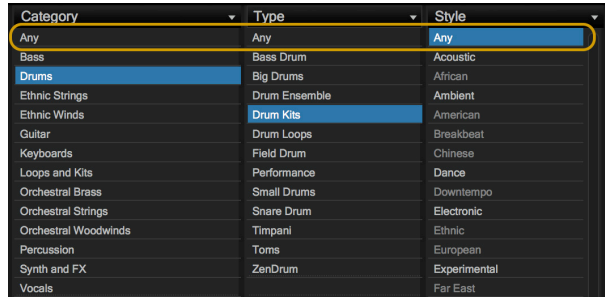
| Category | Type | Style |
|---|---|---|
| Any | Any | Any |
| Bass | Bass Drum | Acoustic |
| Drums | Big Drums | African |
| Ethnic Strings | Drum Ensemble | Ambient |
| Ethnic Winds | Drum Kits | American |
| Guitar | Drum Loops | Breakbeat |
| Keyboards | Field Drum | Chinese |
| Loops and Kits | Performance | Dance |
| Orchestral Brass | Small Drums | Downtempo |
| Orchestral Strings | Snare Drum | Electronic |
| Orchestral Woodwinds | Timpani | Ethnic |
| Percussion | Toms | European |
| Synth and FX | ZenDrum | Experimental |
| Vocals | | Far East |